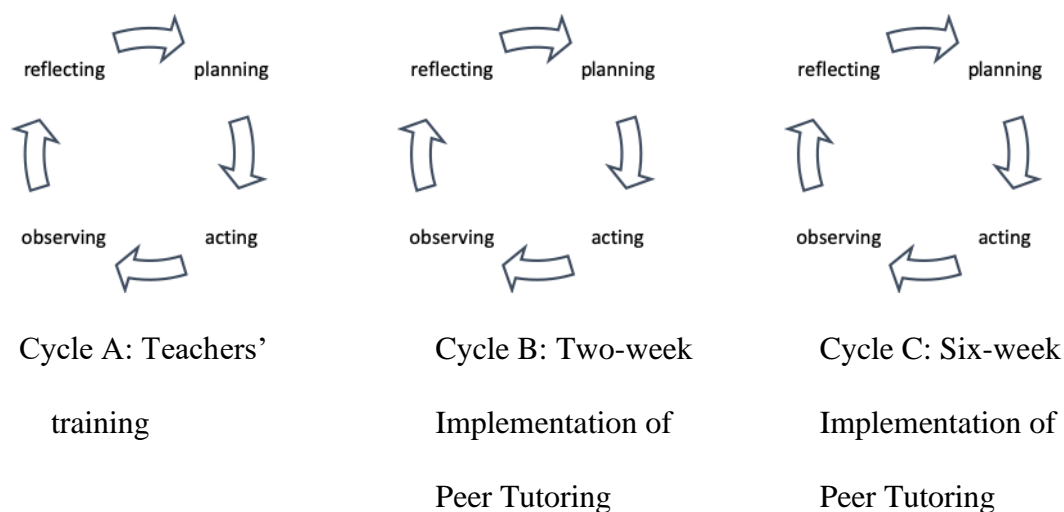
reflecting planning acting observing

reflecting planning acting observing

reflecting planning acting observing

Cycle A: Teachers' training

Cycle B: Two-week Implementation of Peer Tutoring

Cycle C: Six-week Implementation of Peer Tutoring